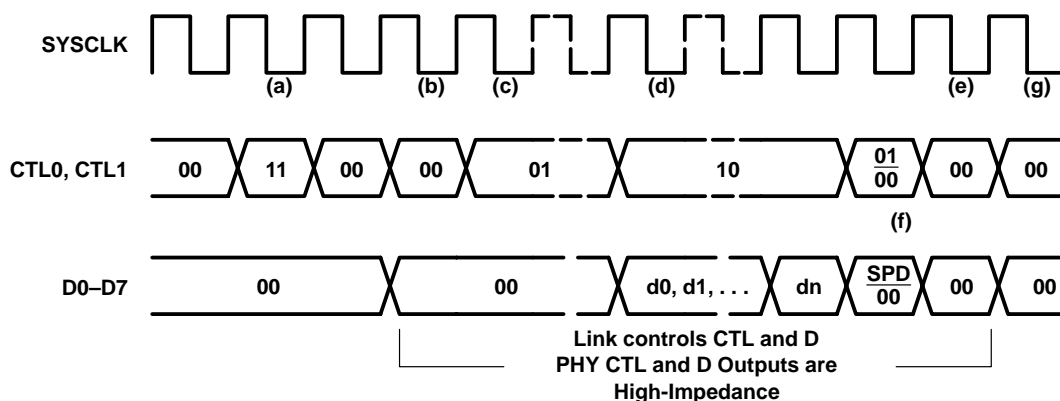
SYSCLK

(a) (b) (c) (d) (e) (g)

CTL0, CTL1

00 11 00 00 01 10 $\frac{01}{00}$ 00 00

(f)

D0–D7

00 00 d0, d1, . . . dn $\frac{SPD}{00}$ 00 00

Link controls CTL and D
PHY CTL and D Outputs are
High-Impedance